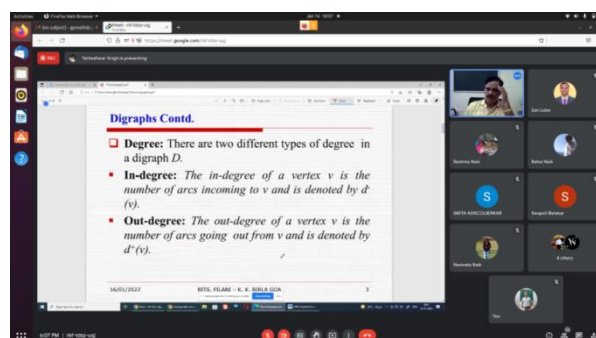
Activities Firefox Web Browser

Meet - rkf-tobz-vug

https://meet.google.com/rkf-tobz-vug

REC

Tarkeshwar Singh is presenting

Digraphs Contd.

Degree: There are two different types of degree in a digraph D.

In-degree: The in-degree of a vertex v is the number of arcs incoming to v and is denoted by $d^-(v)$.

Out-degree: The out-degree of a vertex v is the number of arcs going out from v and is denoted by $d^+(v)$.

16/01/2022

BITS, PILANI – K. K. BIRLA GOA

3

Zen Leite

Heshma Naik

Rahul Naik

S

SMITA KONCOLIENKAR

S

Swapnil Bandekar

Namrata Naik

4 others

You

6:07 PM | rkf-tobz-vug